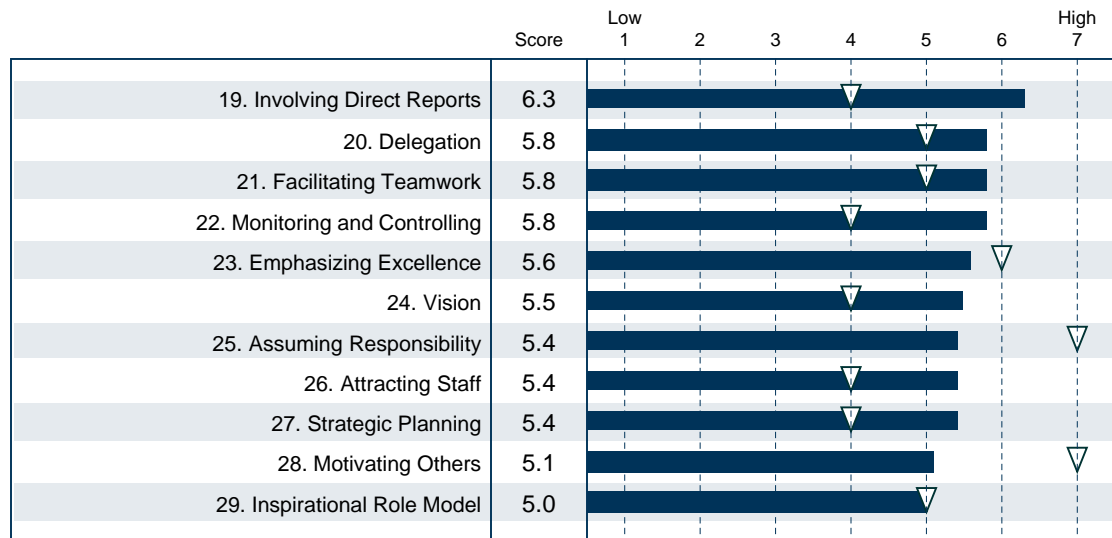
| | Score | Low 1 | 2 | 3 | 4 | 5 | 6 | High 7 |
|---|---|---|---|---|---|---|---|---|
| 19. Involving Direct Reports | 6.3 | | | | | | | |
| 20. Delegation | 5.8 | | | | | | | |
| 21. Facilitating Teamwork | 5.8 | | | | | | | |
| 22. Monitoring and Controlling | 5.8 | | | | | | | |
| 23. Emphasizing Excellence | 5.6 | | | | | | | |
| 24. Vision | 5.5 | | | | | | | |
| 25. Assuming Responsibility | 5.4 | | | | | | | |
| 26. Attracting Staff | 5.4 | | | | | | | |
| 27. Strategic Planning | 5.4 | | | | | | | |
| 28. Motivating Others | 5.1 | | | | | | | |
| 29. Inspirational Role Model | 5.0 | | | | | | | |